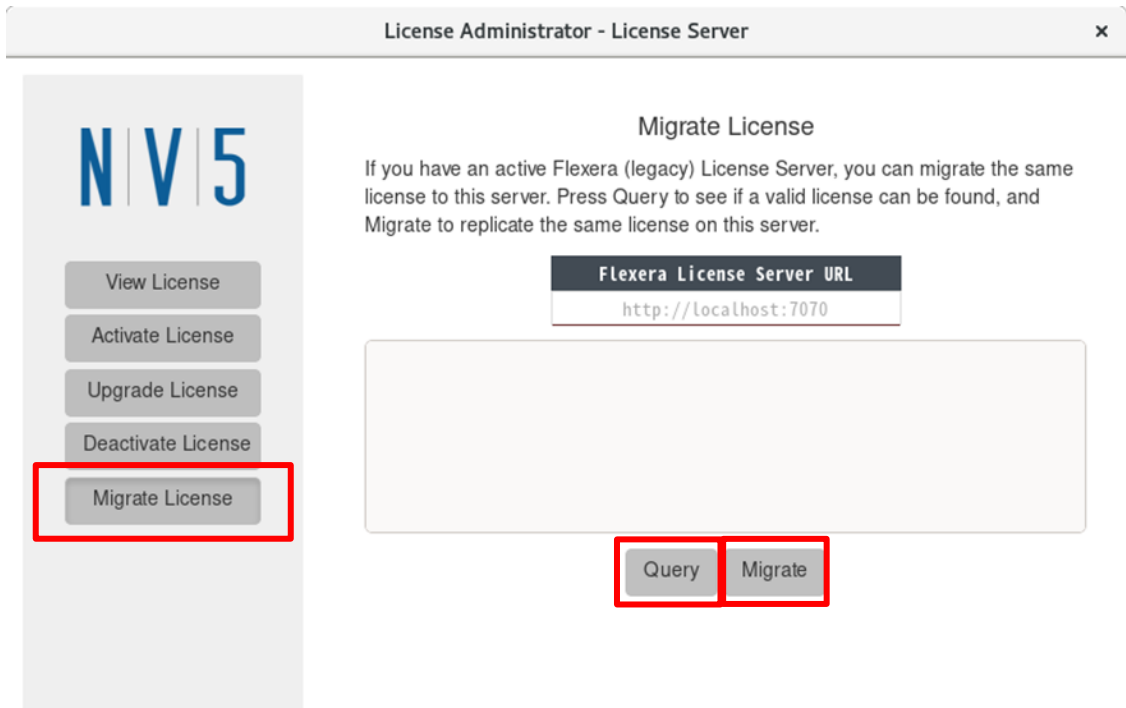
License Administrator - License Server

×

NV5

View License

Activate License

Upgrade License

Deactivate License

Migrate License

Migrate License

If you have an active Flexera (legacy) License Server, you can migrate the same license to this server. Press Query to see if a valid license can be found, and Migrate to replicate the same license on this server.

Flexera License Server URL

http://localhost:7070

Query

Migrate